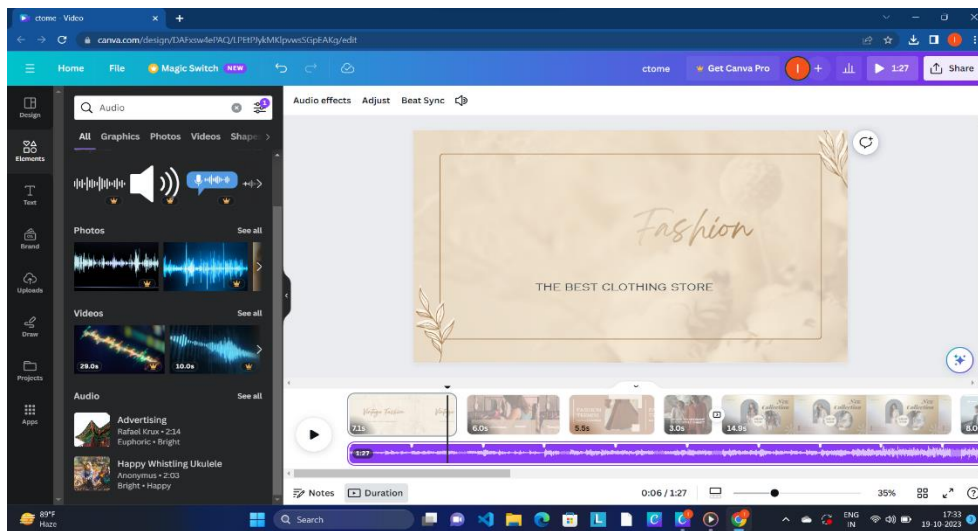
ctome · Video
canva.com/design/DAFxsw4ePAQ/LPEtPlykMKlpvwsSGpEAKg/edit

Home File Magic Switch NEW
ctome Get Canva Pro 1:27 Share

Design
Elements
Text
Brand
Uploads
Draw
Projects
Apps

Audio
All Graphics Photos Videos Shape

Photos See all

Videos See all
29.0s
10.0s

Audio See all
Advertising
Rafael Krux • 2:14
Euphoric • Bright
Happy Whistling Ukulele
Anonymus • 2:03
Bright • Happy

Audio effects Adjust Beat Sync

Fashion
THE BEST CLOTHING STORE

7.1s
6.0s
5.5s
3.0s
14.9s
8.0
1:27

Notes Duration
0:06 / 1:27
35%

89°F
Haze
Search
ENG
IN
17:33
19-10-2023